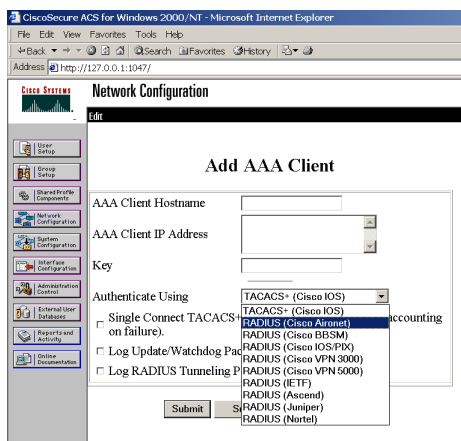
CiscoSecure ACS for Windows 2000/NT - Microsoft Internet Explorer

File Edit View Favorites Tools Help

Back Search Favorites History

Address http://127.0.0.1:1047/

Cisco Systems

Network Configuration

Edit

User Setup

Group Setup

Shared Profile Components

Network Configuration

System Configuration

Interface Configuration

Administration Control

External User Databases

Reports and Activity

Online Documentation

Add AAA Client

AAA Client Hostname

AAA Client IP Address

Key

Authenticate Using

TACACS+ (Cisco IOS)

Single Connect TACACS+ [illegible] accounting on failure).

Log Update/Watchdog Pac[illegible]

Log RADIUS Tunneling P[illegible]

TACACS+ (Cisco IOS)
RADIUS (Cisco Aironet)
RADIUS (Cisco BBSM)
RADIUS (Cisco IOS/PIX)
RADIUS (Cisco VPN 3000)
RADIUS (Cisco VPN 5000)
RADIUS (IETF)
RADIUS (Ascend)
RADIUS (Juniper)
RADIUS (Nortel)

Submit

S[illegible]